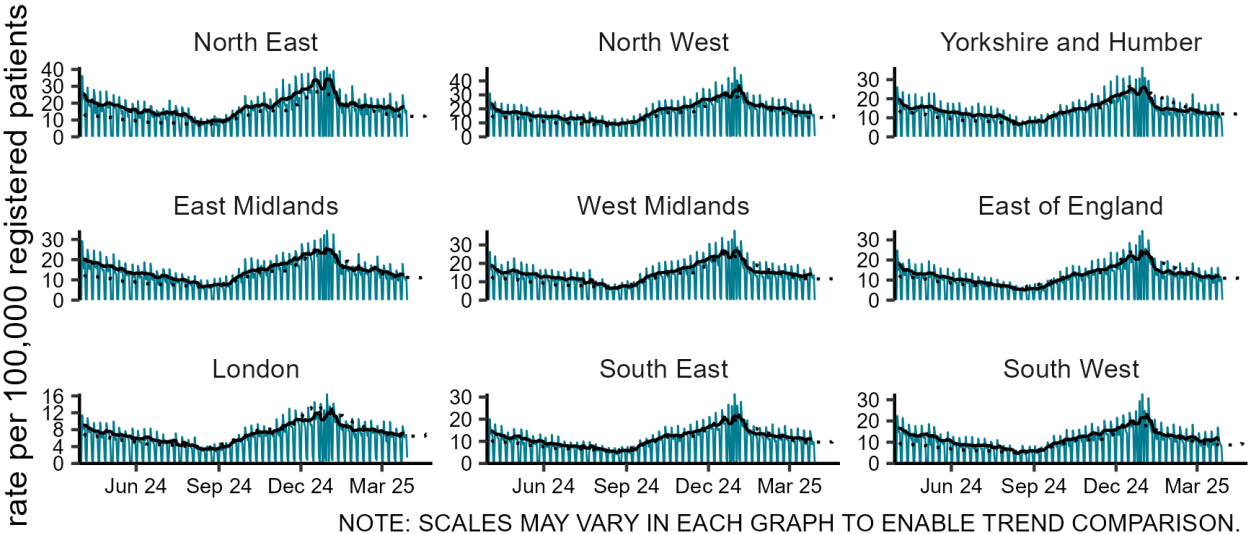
rate per 100,000 registered patients

North East
40
30
20
10
0

North West
40
30
20
10
0

Yorkshire and Humber
30
20
10
0

East Midlands
30
20
10
0

West Midlands
30
20
10
0

East of England
30
20
10
0

London
16
12
8
4
0
Jun 24 Sep 24 Dec 24 Mar 25

South East
30
20
10
0
Jun 24 Sep 24 Dec 24 Mar 25

South West
30
20
10
0
Jun 24 Sep 24 Dec 24 Mar 25

NOTE: SCALES MAY VARY IN EACH GRAPH TO ENABLE TREND COMPARISON.